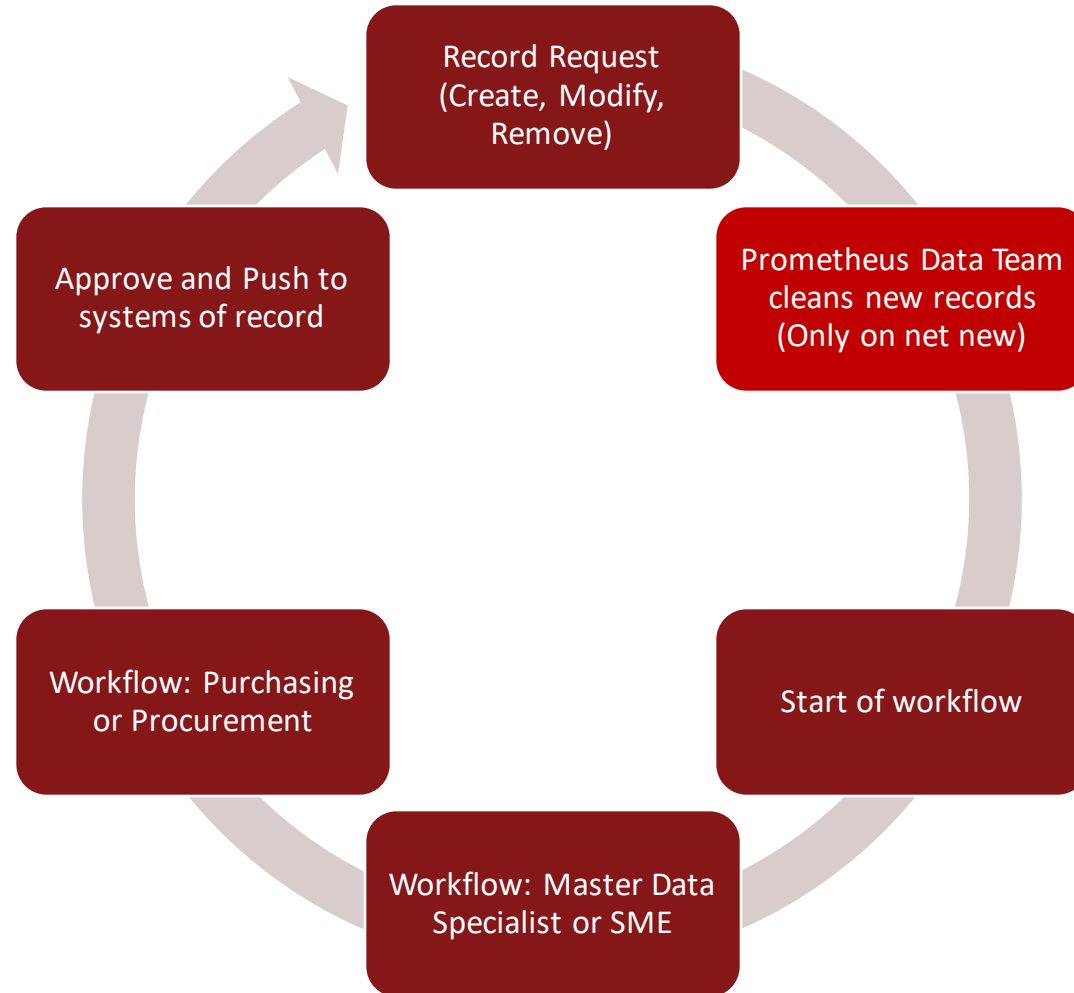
Record Request (Create, Modify, Remove)

Prometheus Data Team cleans new records (Only on net new)

Start of workflow

Workflow: Master Data Specialist or SME

Workflow: Purchasing or Procurement

Approve and Push to systems of record